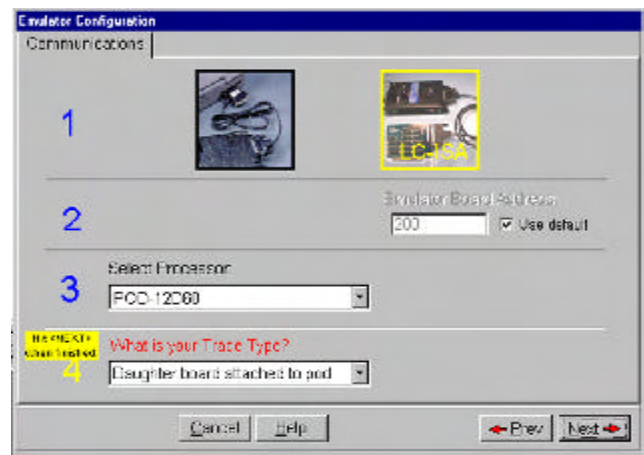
Emulator Configuration

Communications

1

LC-ISA

2

Emulator Board Address

200

Use default

3

Select Processor

PCC-12D60

Hit <NEXT> when finished

4

What is your Trace Type?

Daughter board attached to pod

Cancel

Help

Prev

Next